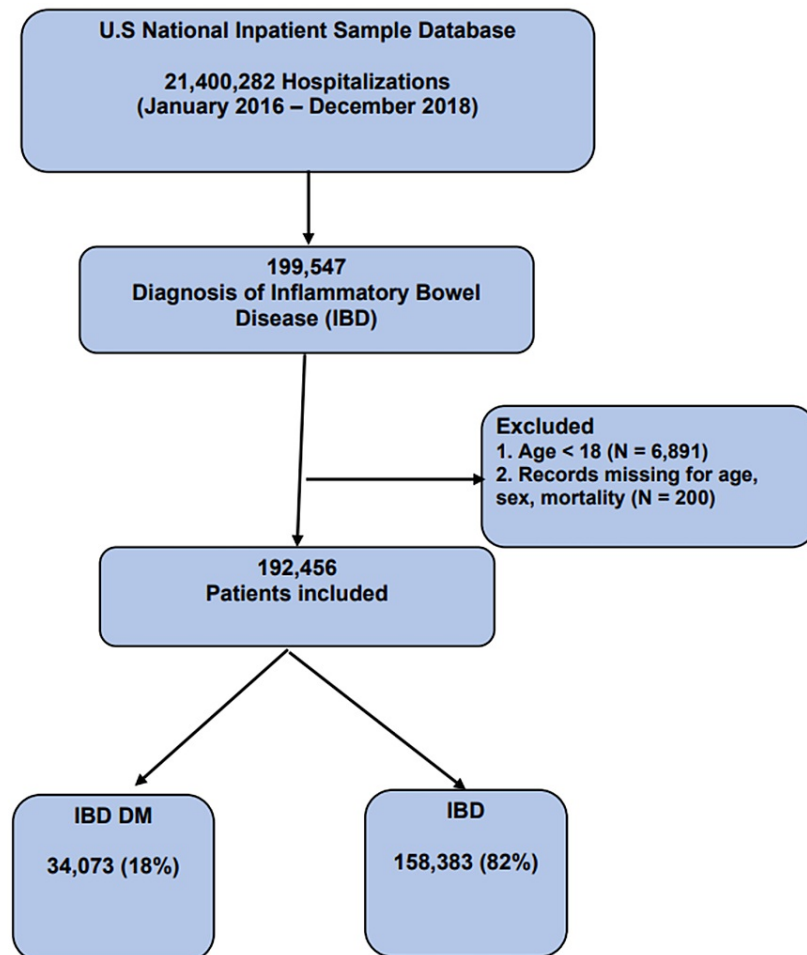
U.S National Inpatient Sample Database

21,400,282 Hospitalizations
(January 2016 – December 2018)

199,547
Diagnosis of Inflammatory Bowel Disease (IBD)

Excluded
1. Age < 18 (N = 6,891)
2. Records missing for age, sex, mortality (N = 200)

192,456
Patients included

IBD DM

34,073 (18%)

IBD

158,383 (82%)